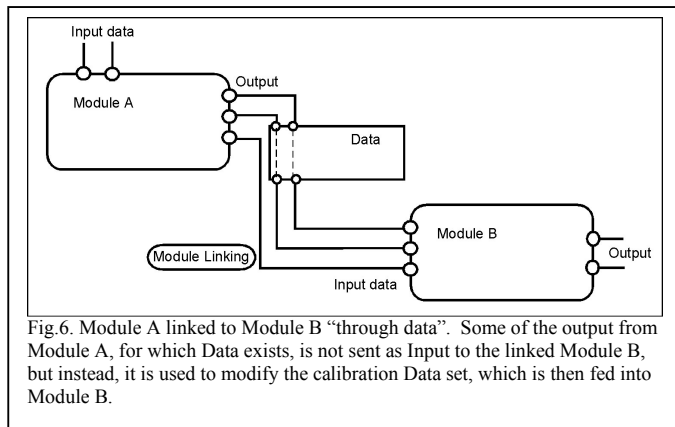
Input data

Module A

Output

Data

Module Linking

Module B

Output

Input data

Fig.6. Module A linked to Module B "through data". Some of the output from Module A, for which Data exists, is not sent as Input to the linked Module B, but instead, it is used to modify the calibration Data set, which is then fed into Module B.